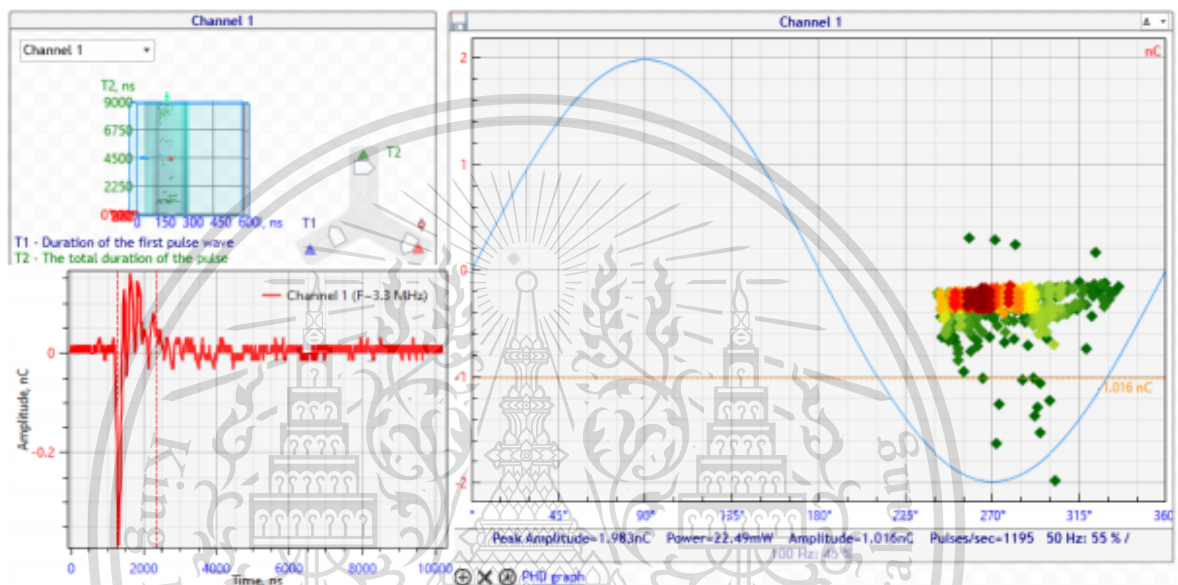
Channel 1

Channel 1

T2, ns
9000
6750
4500
2250
0
0 150 300 450 600, ns

T2
T1

T1 - Duration of the first pulse wave
T2 - The total duration of the pulse

Channel 1 (F=3.3 MHz)

Amplitude, nC
0
-0.2

0 2000 4000 6000 8000 10000
Time, ns

Channel 1

nC
2
1
0
-1
-2

1.016 nC

0° 45° 90° 135° 180° 225° 270° 315° 360

Peak Amplitude=1.983nC Power=22.49mW Amplitude=1.016nC Pulses/sec=1195 50 Hz: 55 % / 100 Hz: 45 %

PHD graph